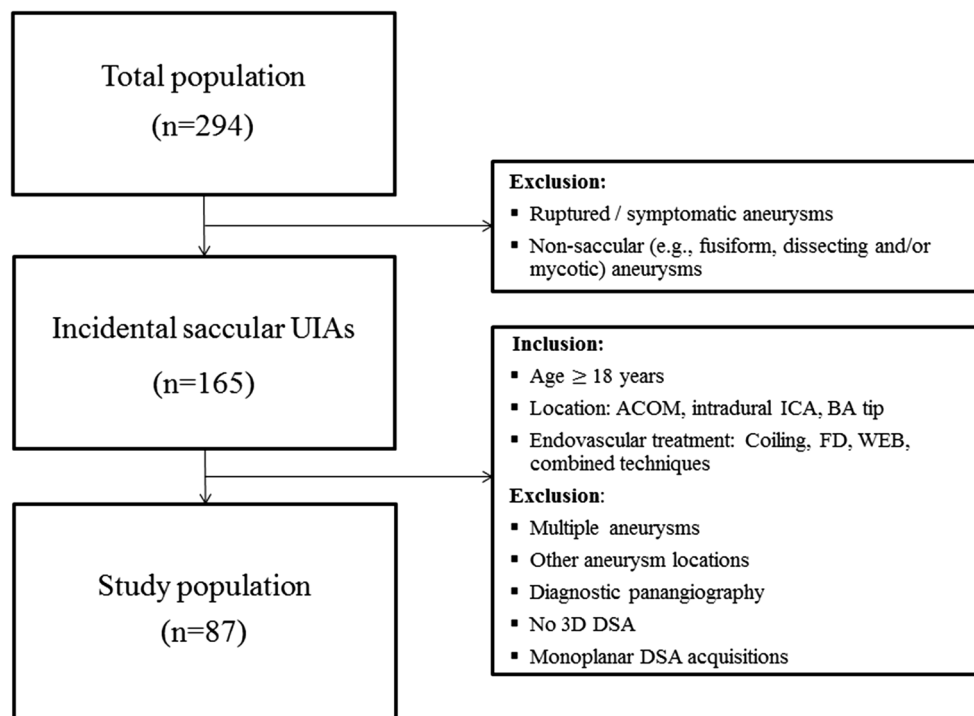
Total population
(n=294)

Exclusion:
- Ruptured / symptomatic aneurysms
- Non-saccular (e.g., fusiform, dissecting and/or mycotic) aneurysms

Incidental saccular UIAs
(n=165)

Inclusion:
- Age $\geq$ 18 years
- Location: ACOM, intradural ICA, BA tip
- Endovascular treatment: Coiling, FD, WEB, combined techniques

Exclusion:
- Multiple aneurysms
- Other aneurysm locations
- Diagnostic panangiography
- No 3D DSA
- Monoplanar DSA acquisitions

Study population
(n=87)